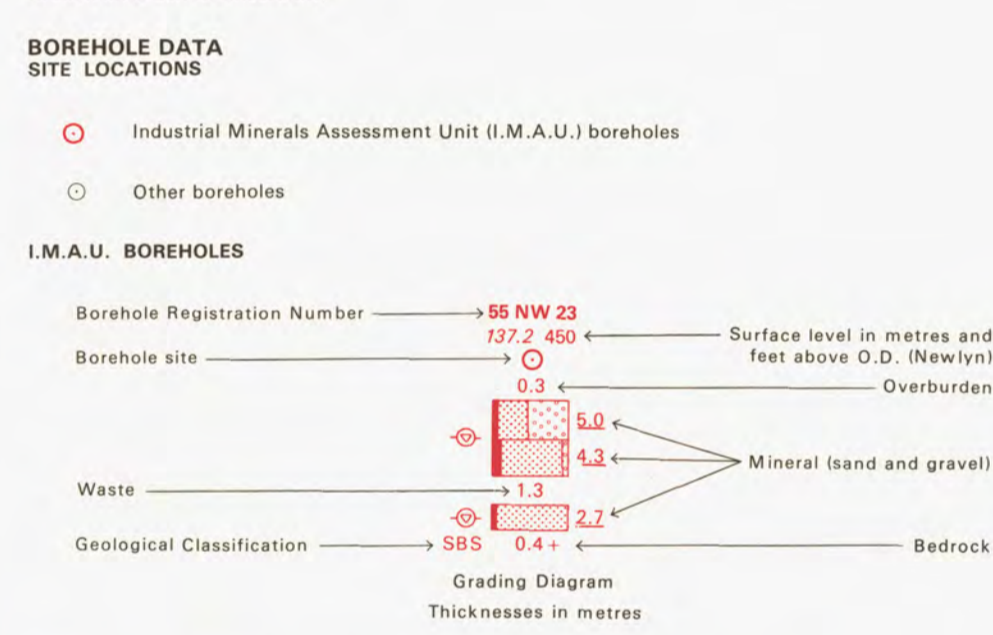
BOREHOLE DATA
SITE LOCATIONS

Industrial Minerals Assessment Unit (I.M.A.U.) boreholes

Other boreholes

I.M.A.U. BOREHOLES

Borehole Registration Number

55 NW 23

137.2 450

Surface level in metres and feet above O.D. (Newlyn)

Borehole site

0.3

Overburden

5.0

4.3

Mineral (sand and gravel)

Waste

1.3

2.7

Geological Classification

SBS

0.4+

Bedrock

Grading Diagram

Thicknesses in metres